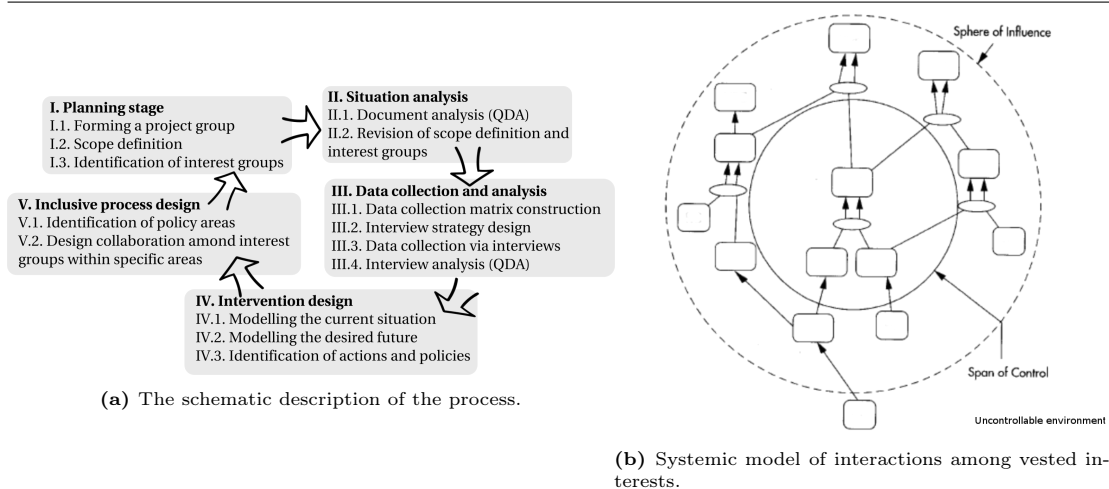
I. Planning stage
I.1. Forming a project group
I.2. Scope definition
I.3. Identification of interest groups

II. Situation analysis
II.1. Document analysis (QDA)
II.2. Revision of scope definition and interest groups

III. Data collection and analysis
III.1. Data collection matrix construction
III.2. Interview strategy design
III.3. Data collection via interviews
III.4. Interview analysis (QDA)

IV. Intervention design
IV.1. Modelling the current situation
IV.2. Modelling the desired future
IV.3. Identification of actions and policies

V. Inclusive process design
V.1. Identification of policy areas
V.2. Design collaboration amond interest groups within specific areas

(a) The schematic description of the process.

Sphere of Influence

Span of Control

Uncontrollable environment

(b) Systemic model of interactions among vested interests.